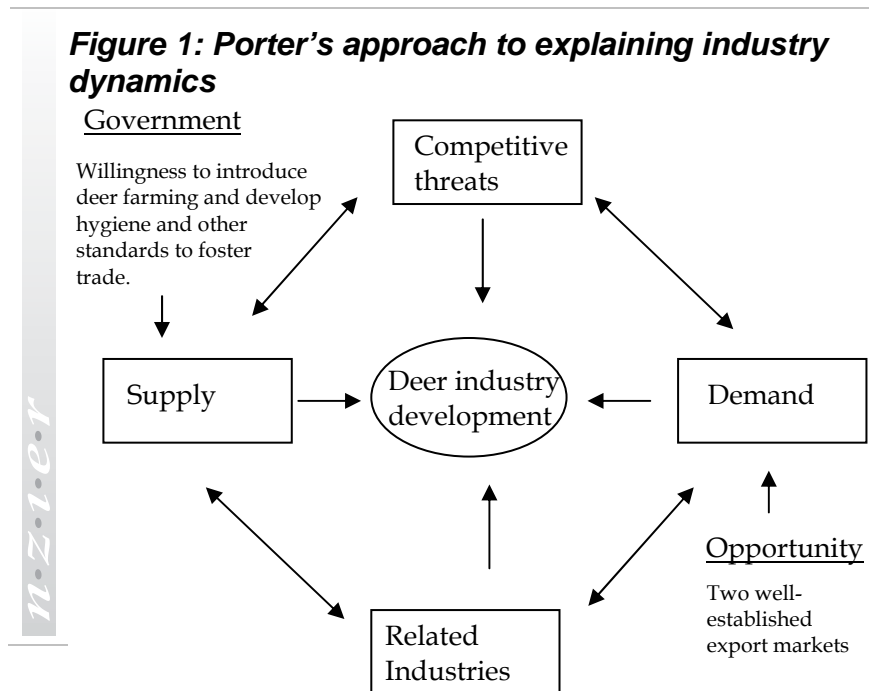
Figure 1: Porter's approach to explaining industry dynamics

Government

Willingness to introduce deer farming and develop hygiene and other standards to foster trade.

Competitive threats

Supply

Deer industry development

Demand

Opportunity

Two well-established export markets

Related Industries

n·z·i·e·r